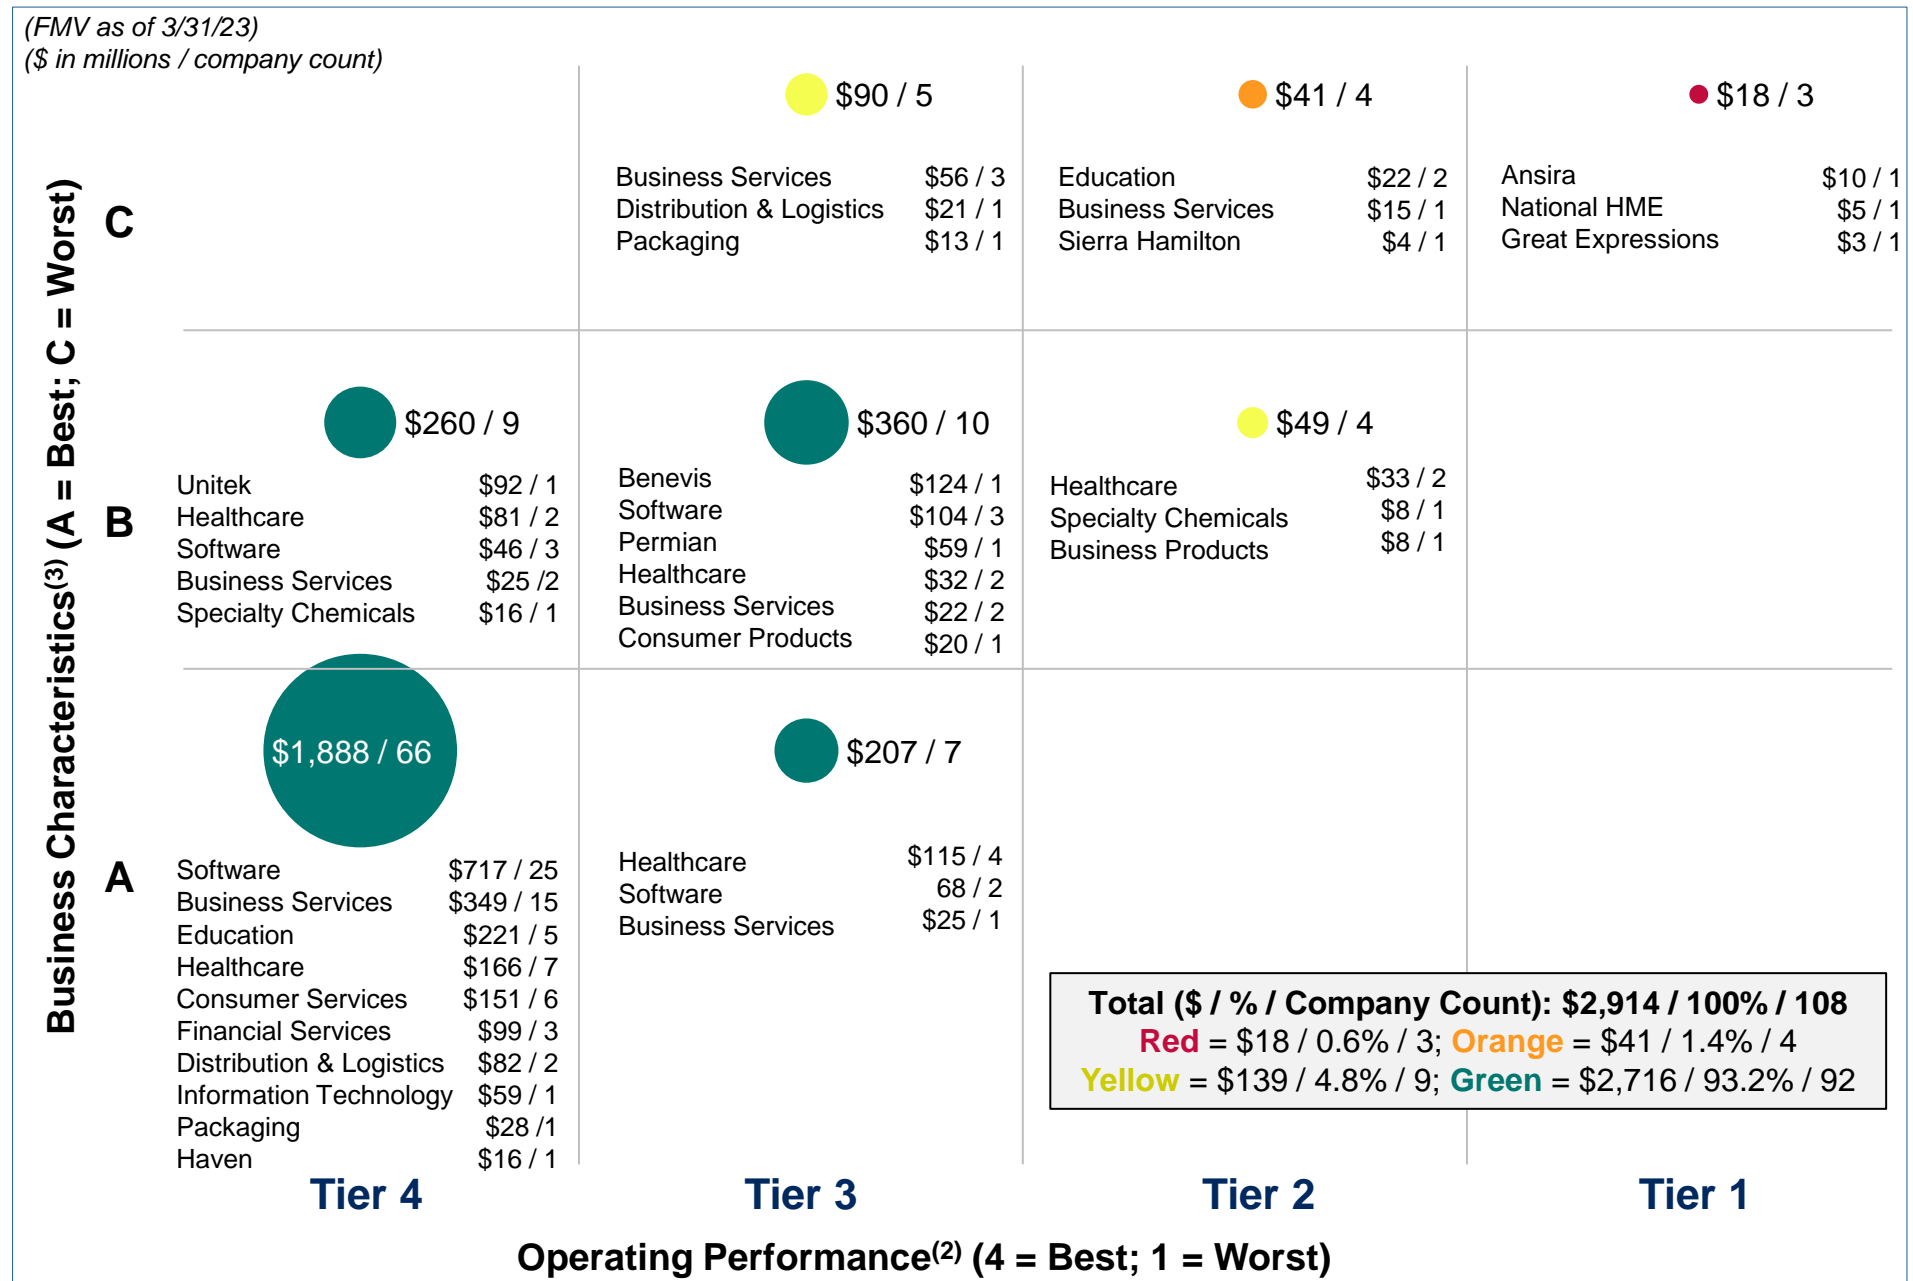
(FMV as of 3/31/23)
($ in millions / company count)

Business Characteristics$^{(3)}$ (A = Best; C = Worst)

C

$90 / 5

| Business Services | $56 / 3 |
|---|---|
| Distribution & Logistics | $21 / 1 |
| Packaging | $13 / 1 |

$41 / 4

| Education | $22 / 2 |
|---|---|
| Business Services | $15 / 1 |
| Sierra Hamilton | $4 / 1 |

$18 / 3

| Ansira | $10 / 1 |
|---|---|
| National HME | $5 / 1 |
| Great Expressions | $3 / 1 |

B

$260 / 9

| Unitek | $92 / 1 |
|---|---|
| Healthcare | $81 / 2 |
| Software | $46 / 3 |
| Business Services | $25 /2 |
| Specialty Chemicals | $16 / 1 |

$360 / 10

| Benevis | $124 / 1 |
|---|---|
| Software | $104 / 3 |
| Permian | $59 / 1 |
| Healthcare | $32 / 2 |
| Business Services | $22 / 2 |
| Consumer Products | $20 / 1 |

$49 / 4

| Healthcare | $33 / 2 |
|---|---|
| Specialty Chemicals | $8 / 1 |
| Business Products | $8 / 1 |

A

$1,888 / 66

| Software | $717 / 25 |
|---|---|
| Business Services | $349 / 15 |
| Education | $221 / 5 |
| Healthcare | $166 / 7 |
| Consumer Services | $151 / 6 |
| Financial Services | $99 / 3 |
| Distribution & Logistics | $82 / 2 |
| Information Technology | $59 / 1 |
| Packaging | $28 /1 |
| Haven | $16 / 1 |

$207 / 7

| Healthcare | $115 / 4 |
|---|---|
| Software | 68 / 2 |
| Business Services | $25 / 1 |

Total ($ / % / Company Count): $2,914 / 100% / 108
Red = $18 / 0.6% / 3; Orange = $41 / 1.4% / 4
Yellow = $139 / 4.8% / 9; Green = $2,716 / 93.2% / 92

Tier 4 Tier 3 Tier 2 Tier 1

Operating Performance$^{(2)}$ (4 = Best; 1 = Worst)